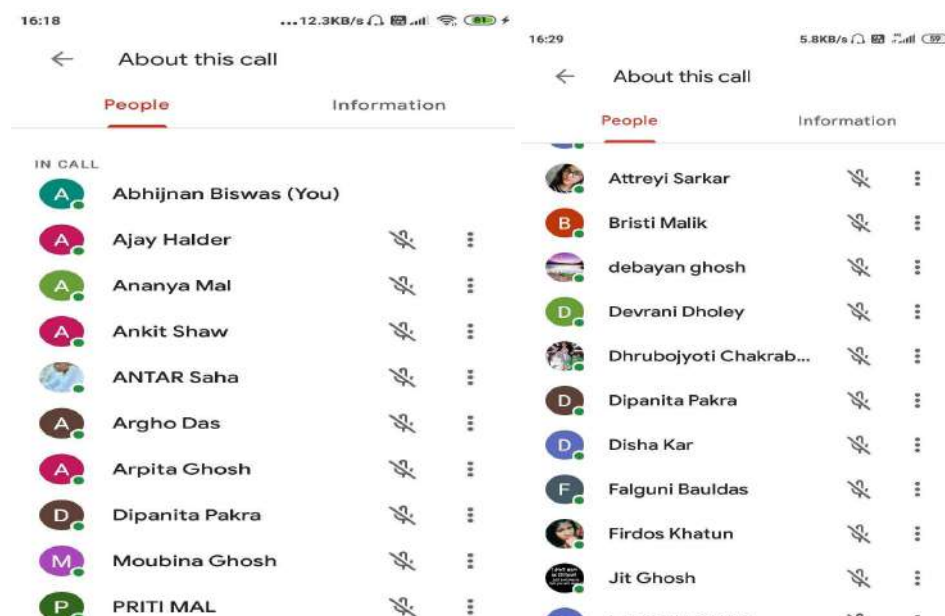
16:18

...12.3KB/s 81

About this call

People

Information

IN CALL

A Abhijnan Biswas (You)

A Ajay Halder

A Ananya Mal

A Ankit Shaw

ANTAR Saha

A Argho Das

A Arpita Ghosh

D Dipanita Pakra

M Moubina Ghosh

P PRITI MAL

16:29

5.8KB/s 59

About this call

People

Information

Attreyi Sarkar

B Bristi Malik

debayan ghosh

D Devrani Dholey

Dhrubojyoti Chakrab...

D Dipanita Pakra

D Disha Kar

F Falguni Bauldas

Firdos Khatun

Jit Ghosh